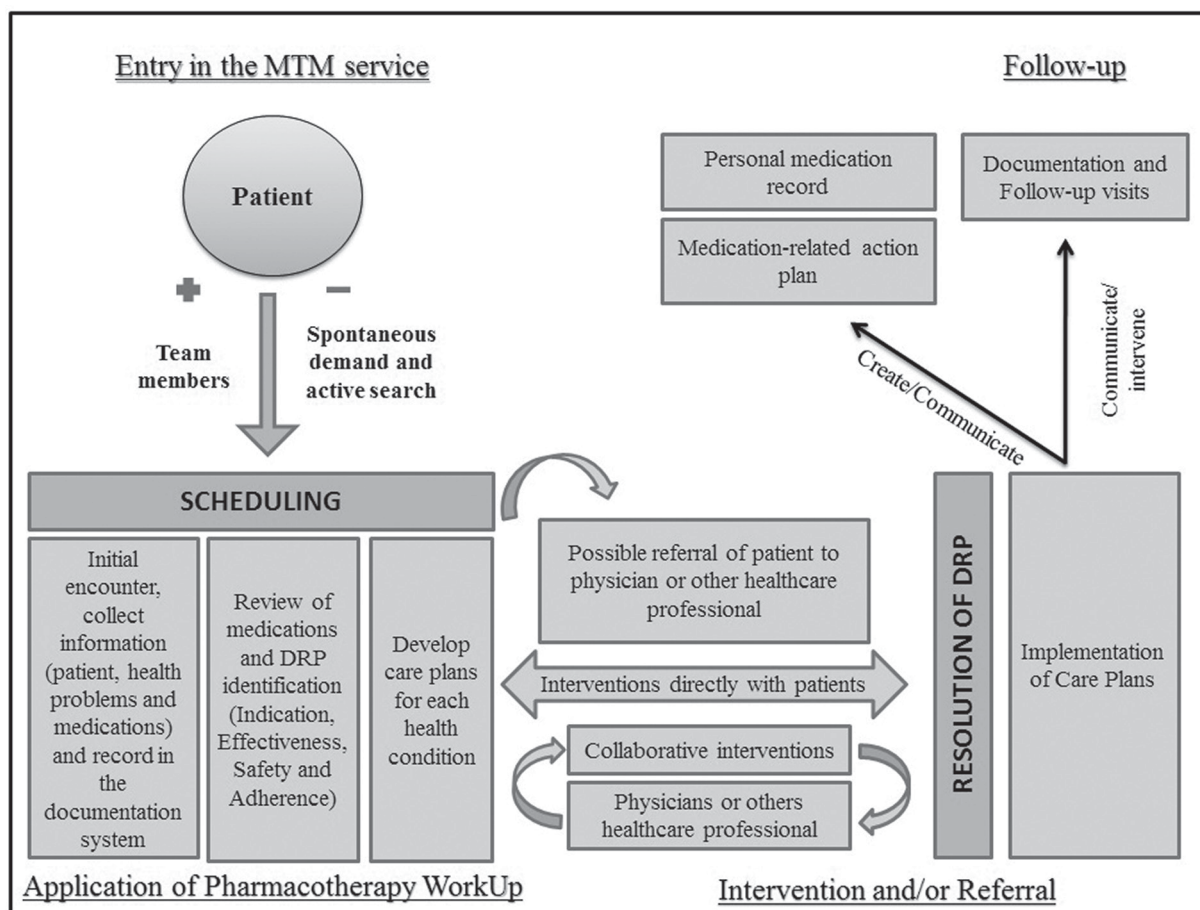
Entry in the MTM service

Follow-up

Personal medication record

Documentation and Follow-up visits

Medication-related action plan

Patient

+

−

Team members

Spontaneous demand and active search

Create/Communicate

Communicate/ intervene

SCHEDULING

Initial encounter, collect information (patient, health problems and medications) and record in the documentation system

Review of medications and DRP identification (Indication, Effectiveness, Safety and Adherence)

Develop care plans for each health condition

Possible referral of patient to physician or other healthcare professional

Interventions directly with patients

Collaborative interventions

Physicians or others healthcare professional

RESOLUTION OF DRP

Implementation of Care Plans

Application of Pharmacotherapy WorkUp

Intervention and/or Referral